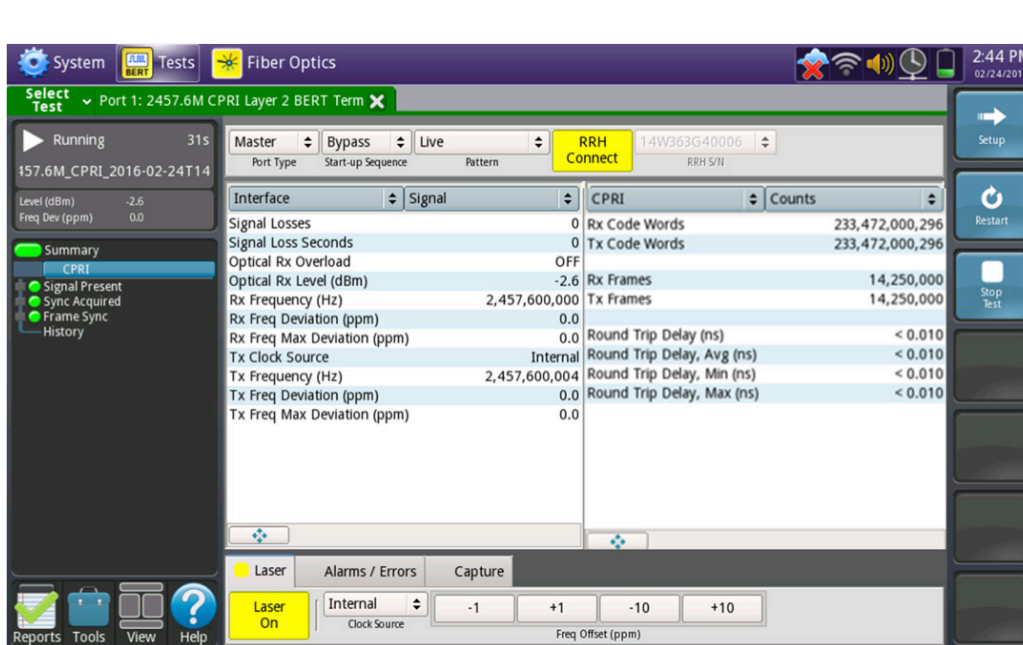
System Tests Fiber Optics 2:44 PM 02/24/201

Select Test Port 1: 2457.6M CPRI Layer 2 BERT Term

Running 31s
457.6M_CPRI_2016-02-24T14

Level (dBm) -2.6
Freq Dev (ppm) 0.0

Summary
CPRI
Signal Present
Sync Acquired
Frame Sync
History

Master Port Type | Bypass Start-up Sequence | Live Pattern | RRH Connect | 14W363G40006 RRH S/N

| Interface | Signal |
|---|---|
| Signal Losses | 0 |
| Signal Loss Seconds | 0 |
| Optical Rx Overload | OFF |
| Optical Rx Level (dBm) | -2.6 |
| Rx Frequency (Hz) | 2,457,600,000 |
| Rx Freq Deviation (ppm) | 0.0 |
| Rx Freq Max Deviation (ppm) | 0.0 |
| Tx Clock Source | Internal |
| Tx Frequency (Hz) | 2,457,600,004 |
| Tx Freq Deviation (ppm) | 0.0 |
| Tx Freq Max Deviation (ppm) | 0.0 |

| CPRI | Counts |
|---|---|
| Rx Code Words | 233,472,000,296 |
| Tx Code Words | 233,472,000,296 |
| Rx Frames | 14,250,000 |
| Tx Frames | 14,250,000 |
| Round Trip Delay (ns) | < 0.010 |
| Round Trip Delay, Avg (ns) | < 0.010 |
| Round Trip Delay, Min (ns) | < 0.010 |
| Round Trip Delay, Max (ns) | < 0.010 |

Laser | Alarms / Errors | Capture

Laser On | Internal Clock Source | -1 | +1 | -10 | +10 | Freq Offset (ppm)

Setup
Restart
Stop Test

Reports Tools View Help